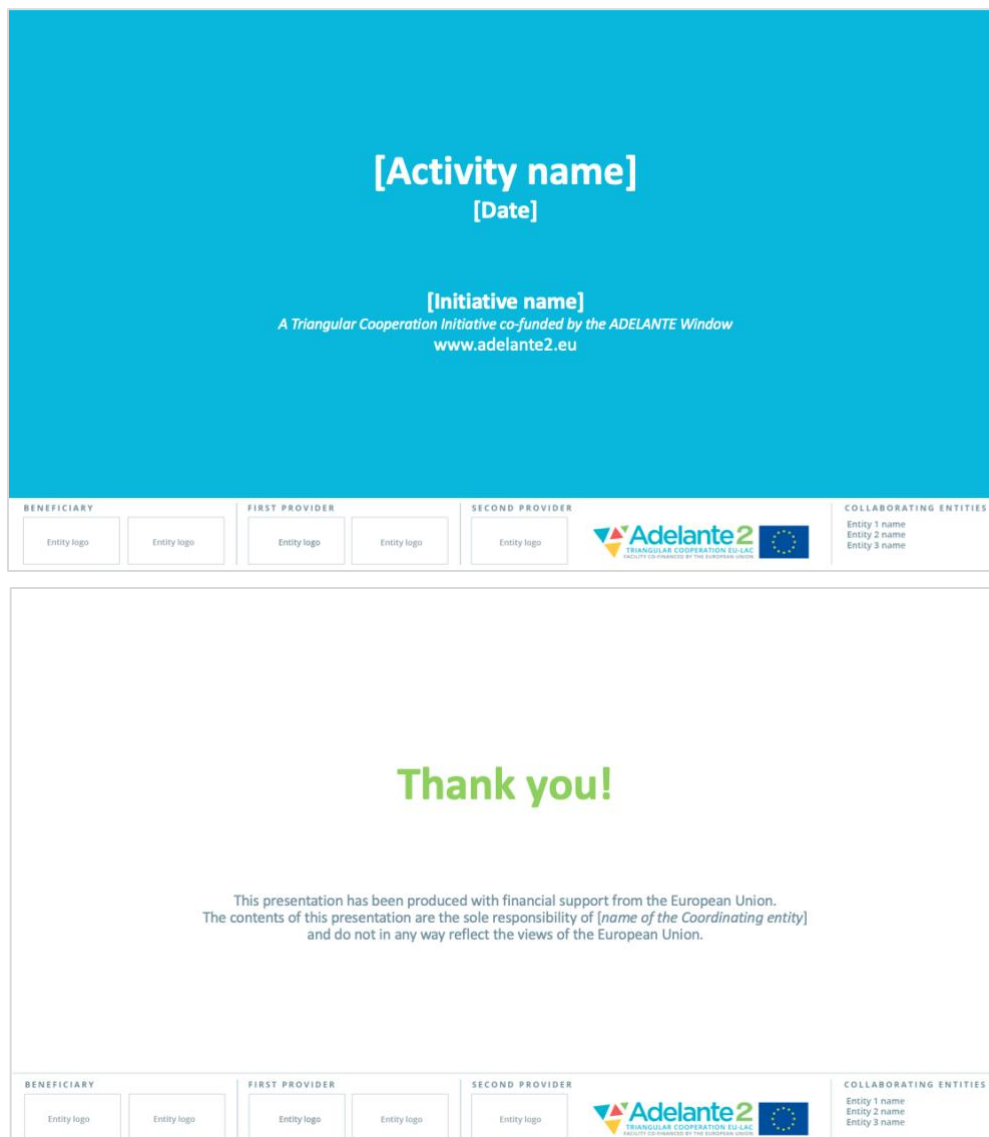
[Activity name]
[Date]

[Initiative name]
*A Triangular Cooperation Initiative co-funded by the ADELANTE Window*
www.adelante2.eu

BENEFICIARY
Entity logo
Entity logo

FIRST PROVIDER
Entity logo
Entity logo

SECOND PROVIDER
Entity logo

Adelante 2
TRIANGULAR COOPERATION EU-LAC
FACILITY CO-FINANCED BY THE EUROPEAN UNION

COLLABORATING ENTITIES
Entity 1 name
Entity 2 name
Entity 3 name

Thank you!

This presentation has been produced with financial support from the European Union. The contents of this presentation are the sole responsibility of [*name of the Coordinating entity*] and do not in any way reflect the views of the European Union.

BENEFICIARY
Entity logo
Entity logo

FIRST PROVIDER
Entity logo
Entity logo

SECOND PROVIDER
Entity logo

Adelante 2
TRIANGULAR COOPERATION EU-LAC
FACILITY CO-FINANCED BY THE EUROPEAN UNION

COLLABORATING ENTITIES
Entity 1 name
Entity 2 name
Entity 3 name